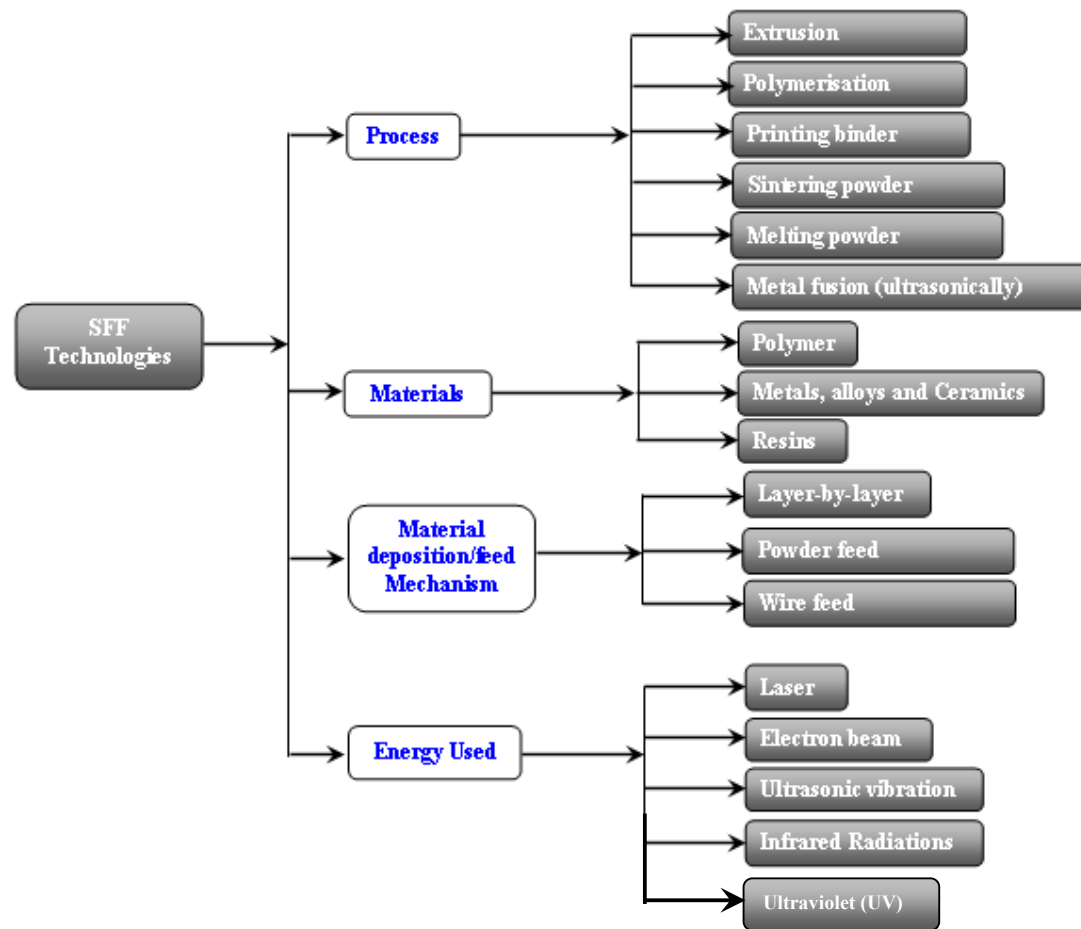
SFF Technologies

Process

Extrusion

Polymerisation

Printing binder

Sintering powder

Melting powder

Metal fusion (ultrasonically)

Materials

Polymer

Metals, alloys and Ceramics

Resins

Material deposition/feed Mechanism

Layer-by-layer

Powder feed

Wire feed

Energy Used

Laser

Electron beam

Ultrasonic vibration

Infrared Radiations

Ultraviolet (UV)